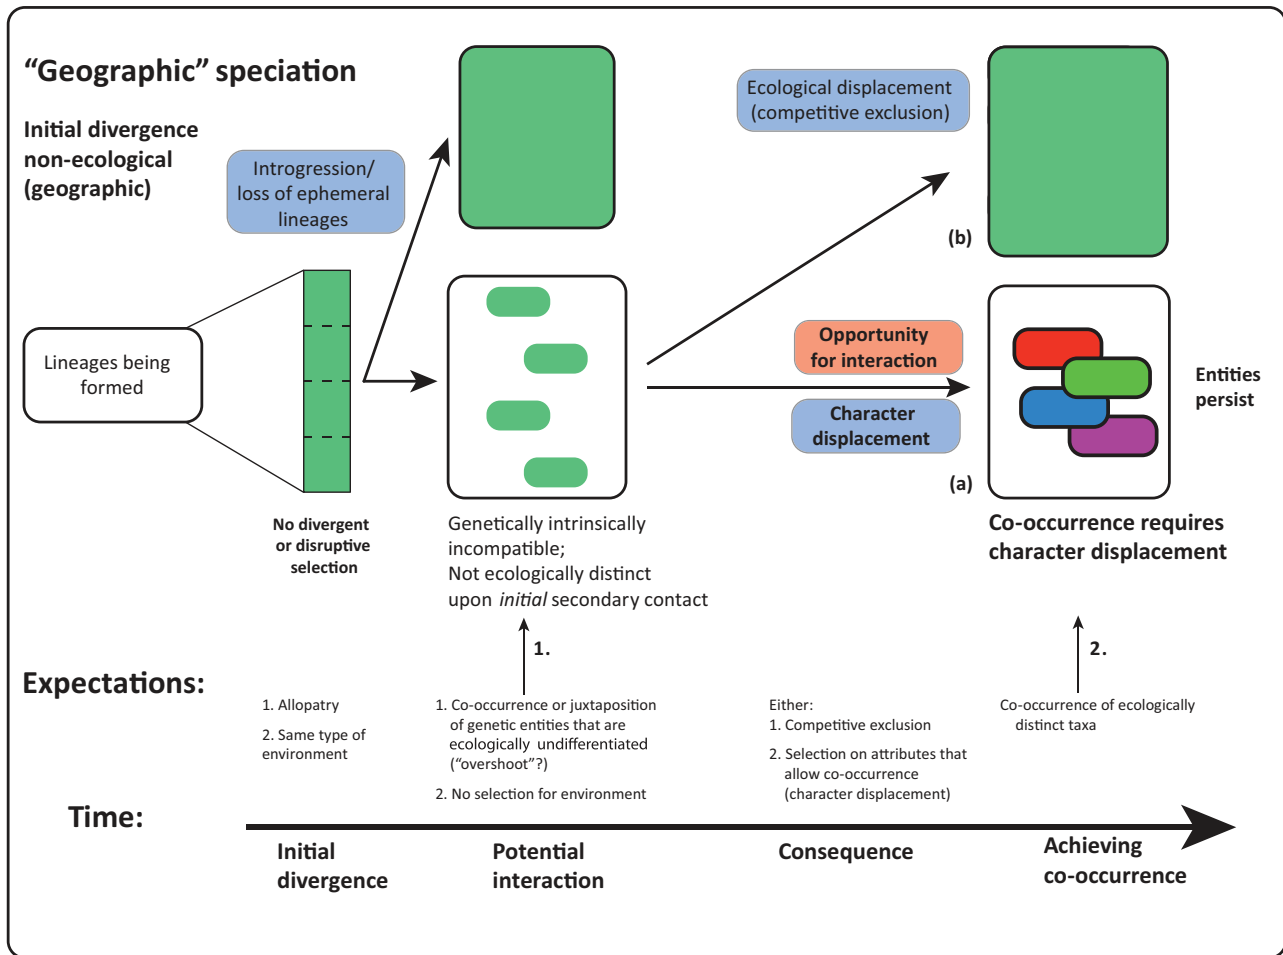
“Geographic” speciation

Initial divergence non-ecological (geographic)

Introgression/ loss of ephemeral lineages

Ecological displacement (competitive exclusion)

(b)

Lineages being formed

Opportunity for interaction

Character displacement

Entities persist

(a)

No divergent or disruptive selection

Genetically intrinsically incompatible; Not ecologically distinct upon *initial* secondary contact

Co-occurrence requires character displacement

1.

2.

Expectations:

1. Allopatry

2. Same type of environment

1. Co-occurrence or juxtaposition of genetic entities that are ecologically undifferentiated (“overshoot”?)

2. No selection for environment

Either:
1. Competitive exclusion

2. Selection on attributes that allow co-occurrence (character displacement)

Co-occurrence of ecologically distinct taxa

Time:

Initial divergence

Potential interaction

Consequence

Achieving co-occurrence